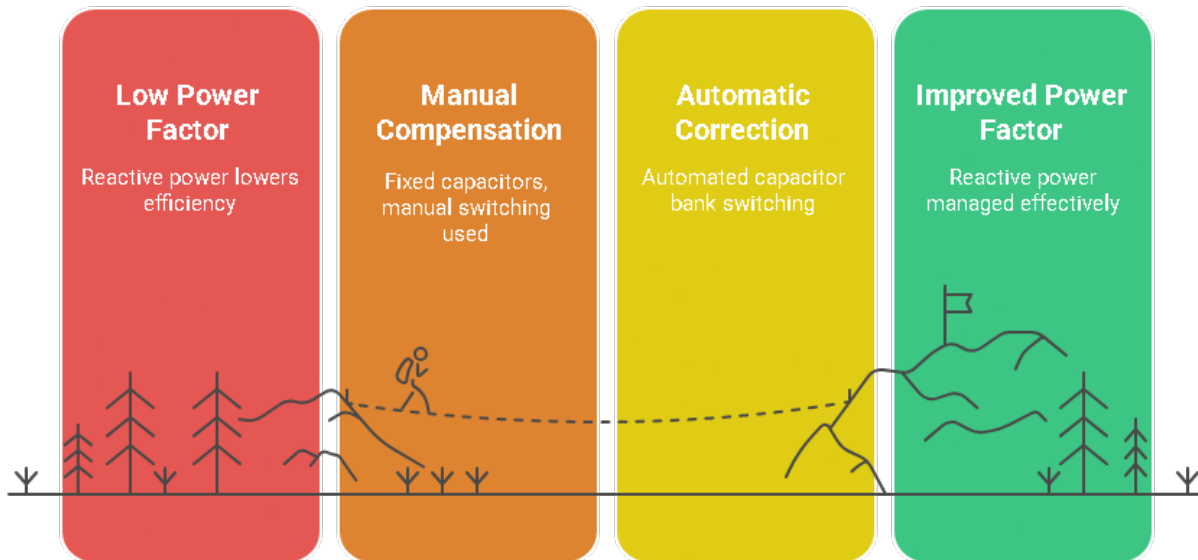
Low Power Factor

Reactive power lowers efficiency

Manual Compensation

Fixed capacitors, manual switching used

Automatic Correction

Automated capacitor bank switching

Improved Power Factor

Reactive power managed effectively